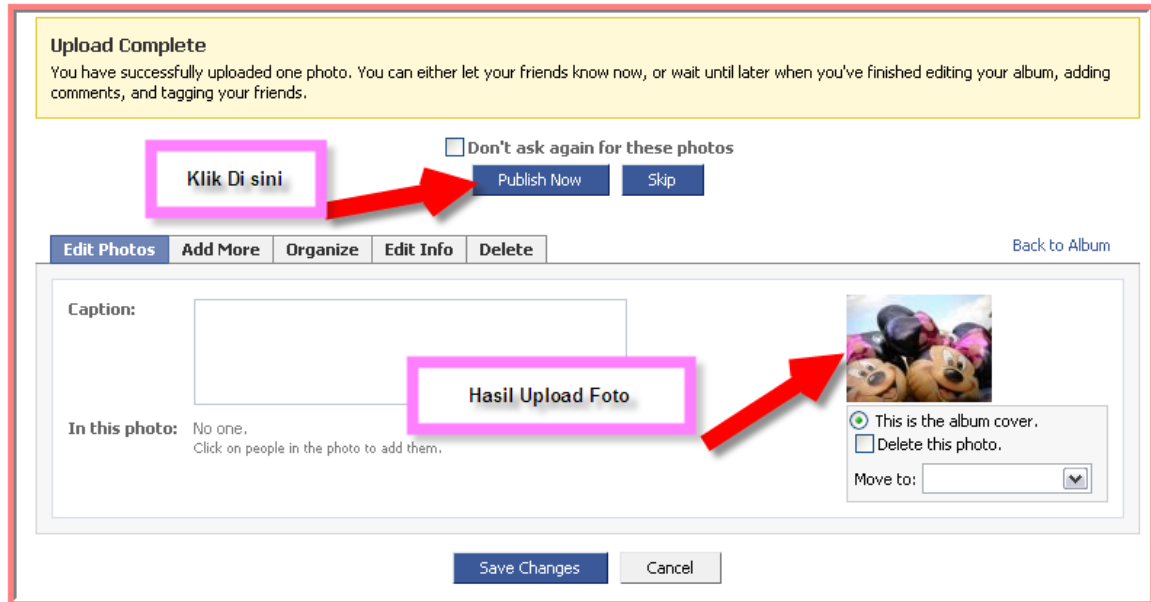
Upload Complete
You have successfully uploaded one photo. You can either let your friends know now, or wait until later when you've finished editing your album, adding comments, and tagging your friends.

Don't ask again for these photos

Klik Di sini

Publish Now
Skip

Edit Photos
Add More
Organize
Edit Info
Delete

Back to Album

Caption:

Hasil Upload Foto

In this photo: No one.
Click on people in the photo to add them.

This is the album cover.
Delete this photo.
Move to:

Save Changes
Cancel